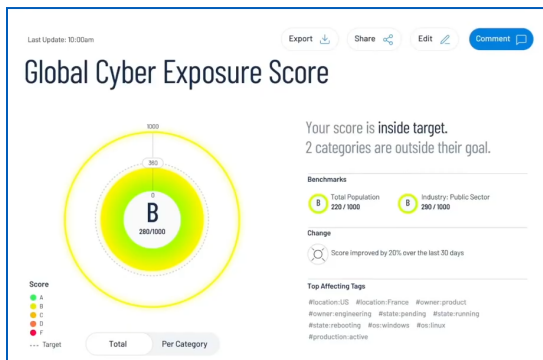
Last Update: 10:00am

Export

Share

Edit

Comment

Global Cyber Exposure Score

1000

360

0

B

280/1000

Your score is inside target.
2 categories are outside their goal.

Benchmarks

B Total Population
220 / 1000

B Industry: Public Sector
290 / 1000

Change

Score improved by 20% over the last 30 days

Top Affecting Tags

#location:US #location:France #owner:product #owner:engineering #state:pending #state:running #state:rebooting #os:windows #os:linux #production:active

Score
A
B
C
D
F
--- Target

Total

Per Category